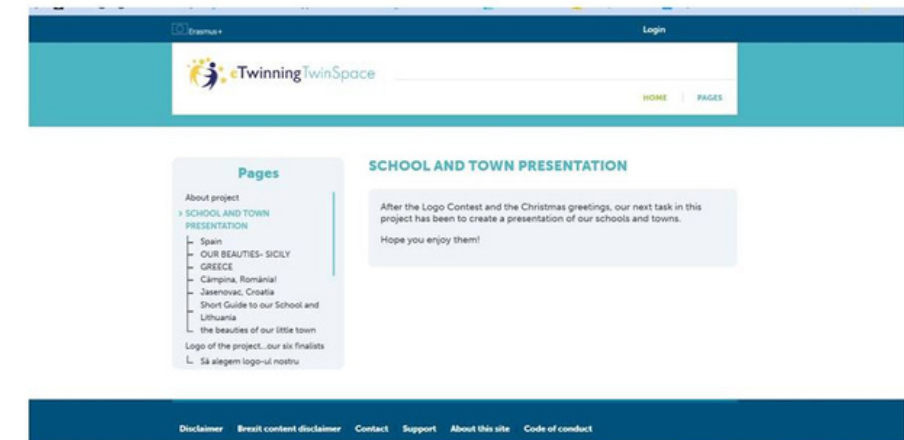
Erasmus+

Login

eTwinning TwinSpace

HOME | PAGES

Pages

About project

› SCHOOL AND TOWN PRESENTATION

Spain

OUR BEAUTIES- SICILY

GREECE

Câmpina, România!

Jasenovac, Croatia

Short Guide to our School and

Lithuania

the beauties of our little town

Logo of the project...our six finalists

Să alegem logo-ul nostru

SCHOOL AND TOWN PRESENTATION

After the Logo Contest and the Christmas greetings, our next task in this project has been to create a presentation of our schools and towns.

Hope you enjoy them!

Disclaimer Brexit content disclaimer Contact Support About this site Code of conduct